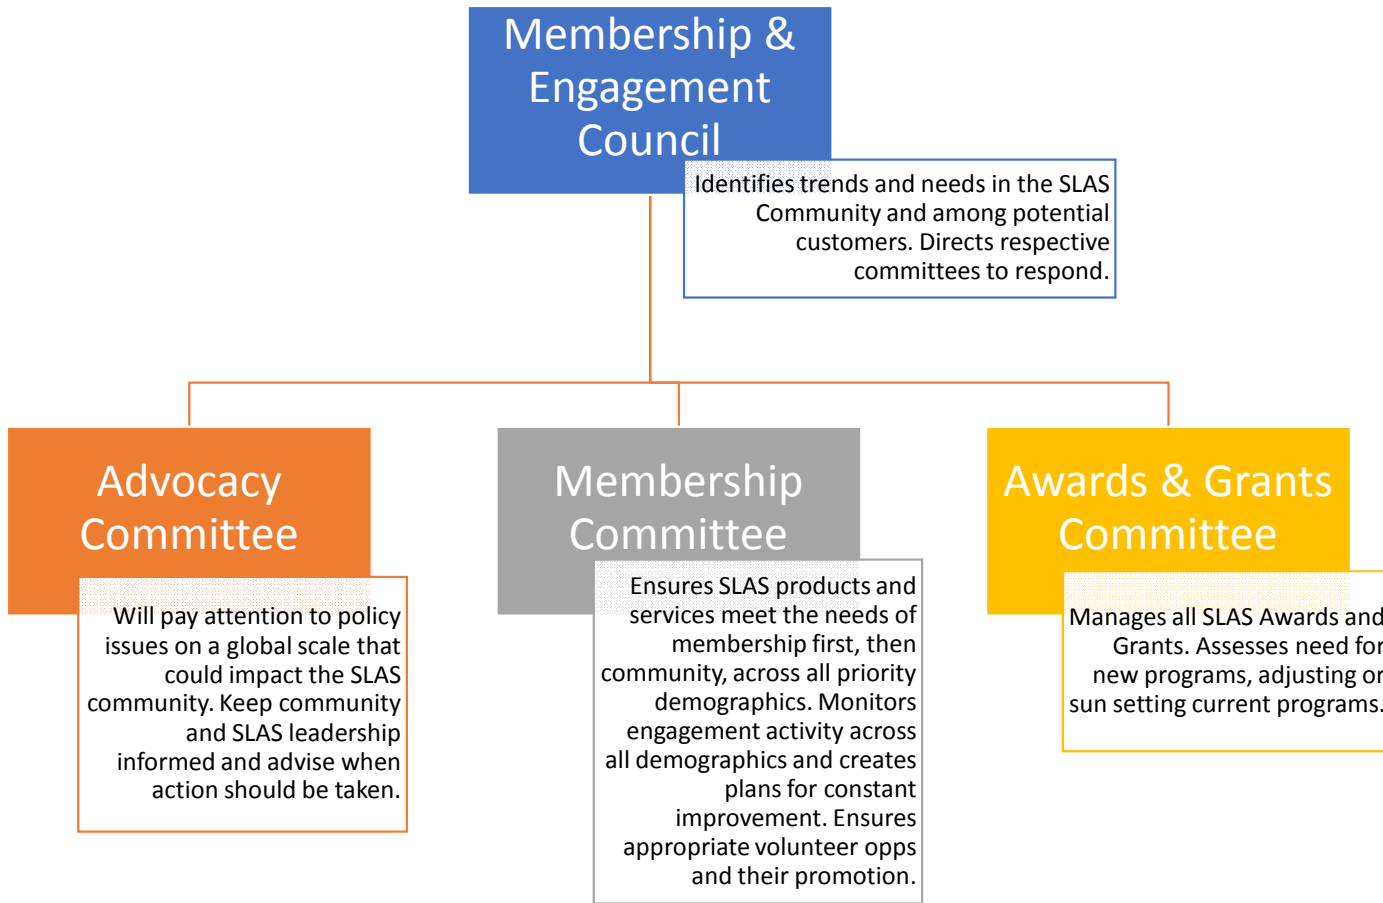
Membership & Engagement Council

Identifies trends and needs in the SLAS Community and among potential customers. Directs respective committees to respond.

Advocacy Committee

Will pay attention to policy issues on a global scale that could impact the SLAS community. Keep community and SLAS leadership informed and advise when action should be taken.

Membership Committee

Ensures SLAS products and services meet the needs of membership first, then community, across all priority demographics. Monitors engagement activity across all demographics and creates plans for constant improvement. Ensures appropriate volunteer opps and their promotion.

Awards & Grants Committee

Manages all SLAS Awards and Grants. Assesses need for new programs, adjusting or sun setting current programs.